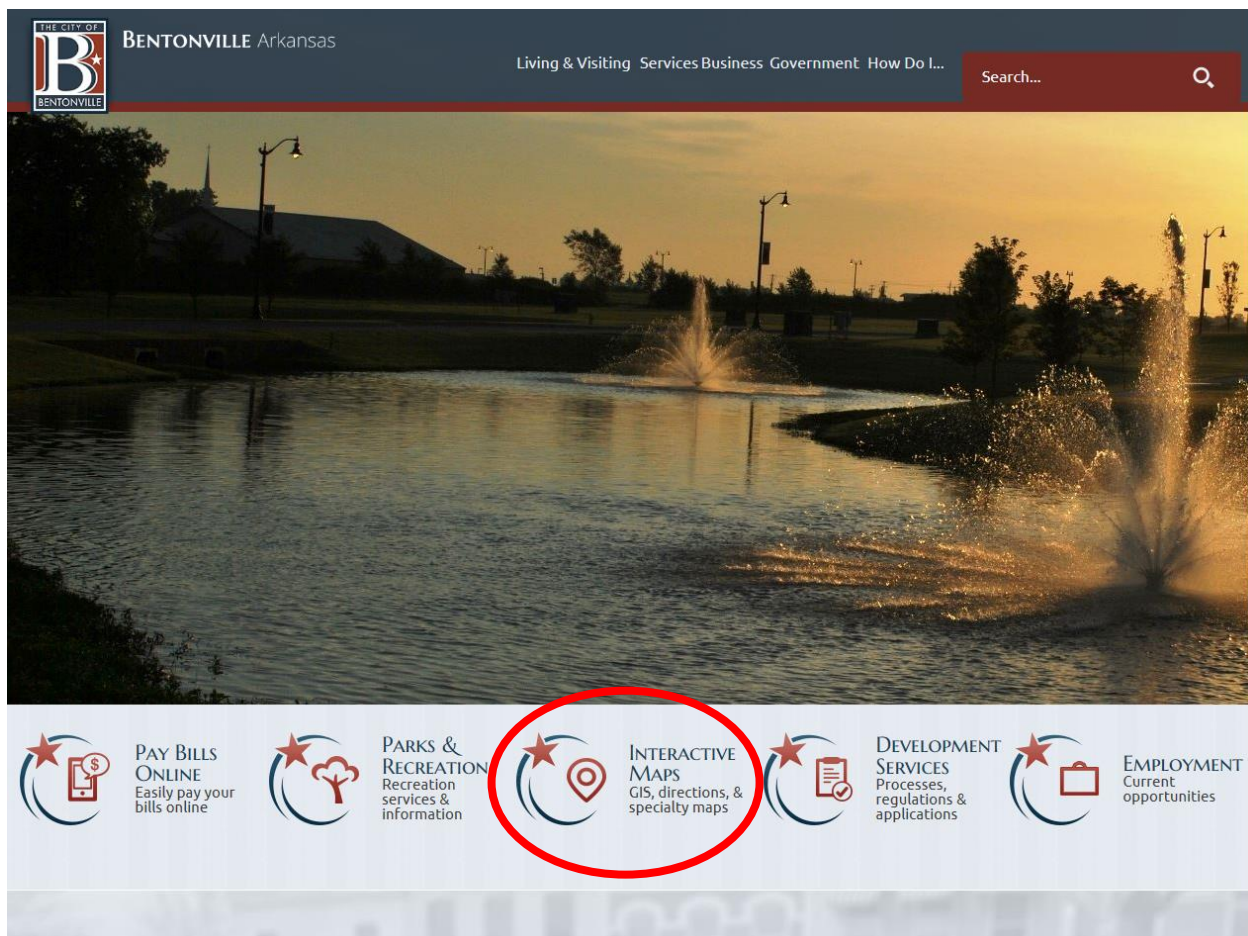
THE CITY OF
B
BENTONVILLE

BENTONVILLE Arkansas

Living & Visiting Services Business Government How Do I...

Search...

PAY BILLS ONLINE
Easily pay your bills online

PARKS & RECREATION
Recreation services & information

INTERACTIVE MAPS
GIS, directions, & specialty maps

DEVELOPMENT SERVICES
Processes, regulations & applications

EMPLOYMENT
Current opportunities